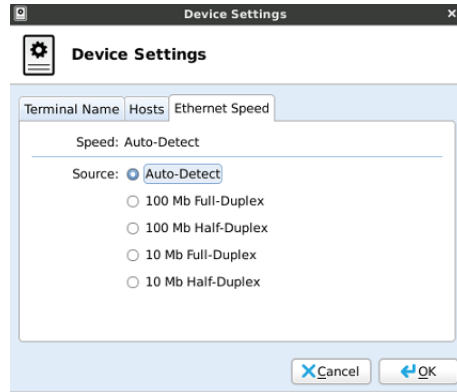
Device Settings

Device Settings

Terminal Name | Hosts | Ethernet Speed

Speed: Auto-Detect

Source: Auto-Detect

100 Mb Full-Duplex

100 Mb Half-Duplex

10 Mb Full-Duplex

10 Mb Half-Duplex

Cancel

OK